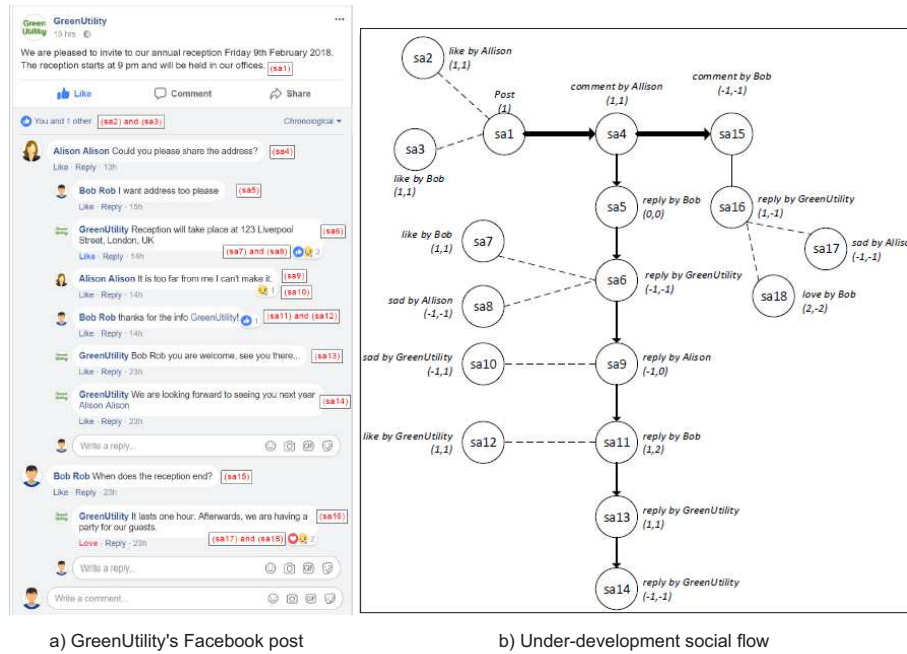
Green Utility GreenUtility
13 hrs

We are pleased to invite to our annual reception Friday 9th February 2018. The reception starts at 9 pm and will be held in our offices. (sa1)

Like Comment Share

You and 1 other (sa2) and (sa3) Chronological

Alison Alison Could you please share the address? (sa4)
Like · Reply · 13h

Bob Rob I want address too please (sa5)
Like · Reply · 15h

GreenUtility Reception will take place at 123 Liverpool Street, London, UK (sa6)
Like · Reply · 14h (sa7) and (sa8) 2

Alison Alison It is too far from me I can't make it. (sa9)
Like · Reply · 14h 1 (sa10)

Bob Rob thanks for the info GreenUtility! 1 (sa11) and (sa12)
Like · Reply · 14h

GreenUtility Bob Rob you are welcome, see you there... (sa13)
Like · Reply · 23h

GreenUtility We are looking forward to seeing you next year Alison Alison (sa14)
Like · Reply · 23h

Write a reply...

Bob Rob When does the reception end? (sa15)
Like · Reply · 23h

GreenUtility It lasts one hour. Afterwards, we are having a party for our guests. (sa16)
Love · Reply · 23h (sa17) and (sa18) 2

Write a reply...

Write a comment...

a) GreenUtility's Facebook post

sa2 like by Allison (1,1)
sa3 like by Bob (1,1)
Post (1) sa1
comment by Allison (1,1) sa4
comment by Bob (-1,-1) sa15
sa5 reply by Bob (0,0)
sa16 reply by GreenUtility (1,-1)
like by Bob (1,1) sa7
sa17 sad by Alliso (-1,-1)
sa6 reply by GreenUtility (-1,-1)
sad by Allison (-1,-1) sa8
sa18 love by Bob (2,-2)
sad by GreenUtility (-1,1) sa10
sa9 reply by Alison (-1,0)
like by GreenUtility (1,1) sa12
sa11 reply by Bob (1,2)
sa13 reply by GreenUtility (1,1)
sa14 reply by GreenUtility (-1,-1)

b) Under-development social flow